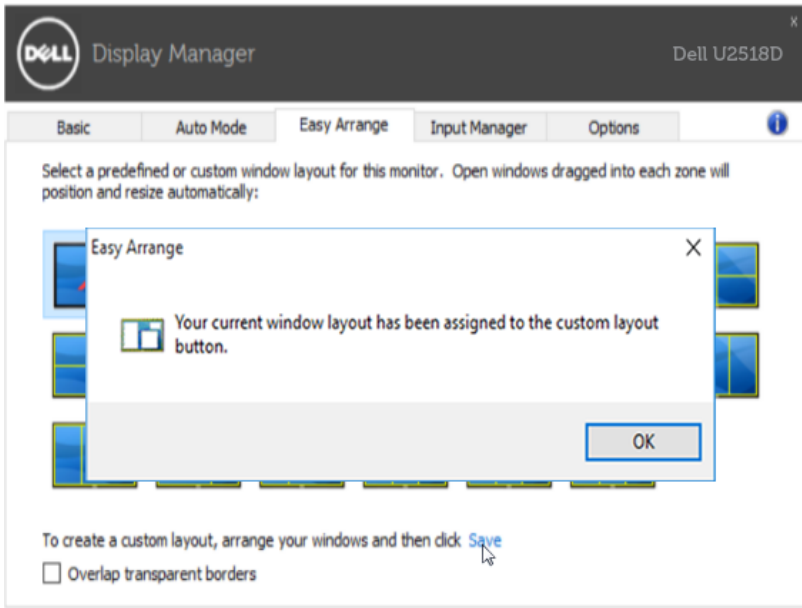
DELL Display Manager

Dell U2518D

x

Basic

Auto Mode

Easy Arrange

Input Manager

Options

Select a predefined or custom window layout for this monitor. Open windows dragged into each zone will position and resize automatically:

Easy Arrange

X

Your current window layout has been assigned to the custom layout button.

OK

To create a custom layout, arrange your windows and then click Save

Overlap transparent borders